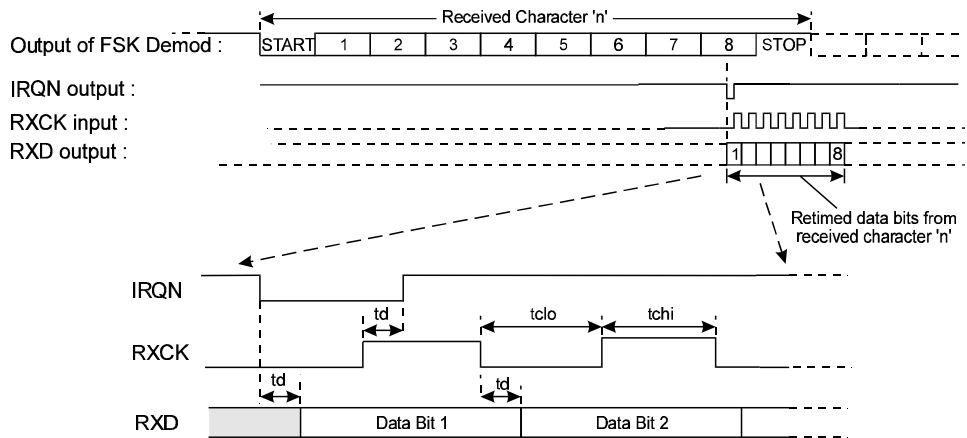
Received Character 'n'

Output of FSK Demod :

| START | 1 | 2 | 3 | 4 | 5 | 6 | 7 | 8 | STOP |
|---|---|---|---|---|---|---|---|---|---|

IRQN output :

RXCK input :

RXD output :

1

8

Retimed data bits from received character 'n'

IRQN

td

tclo

tchi

RXCK

td

td

RXD

Data Bit 1

Data Bit 2